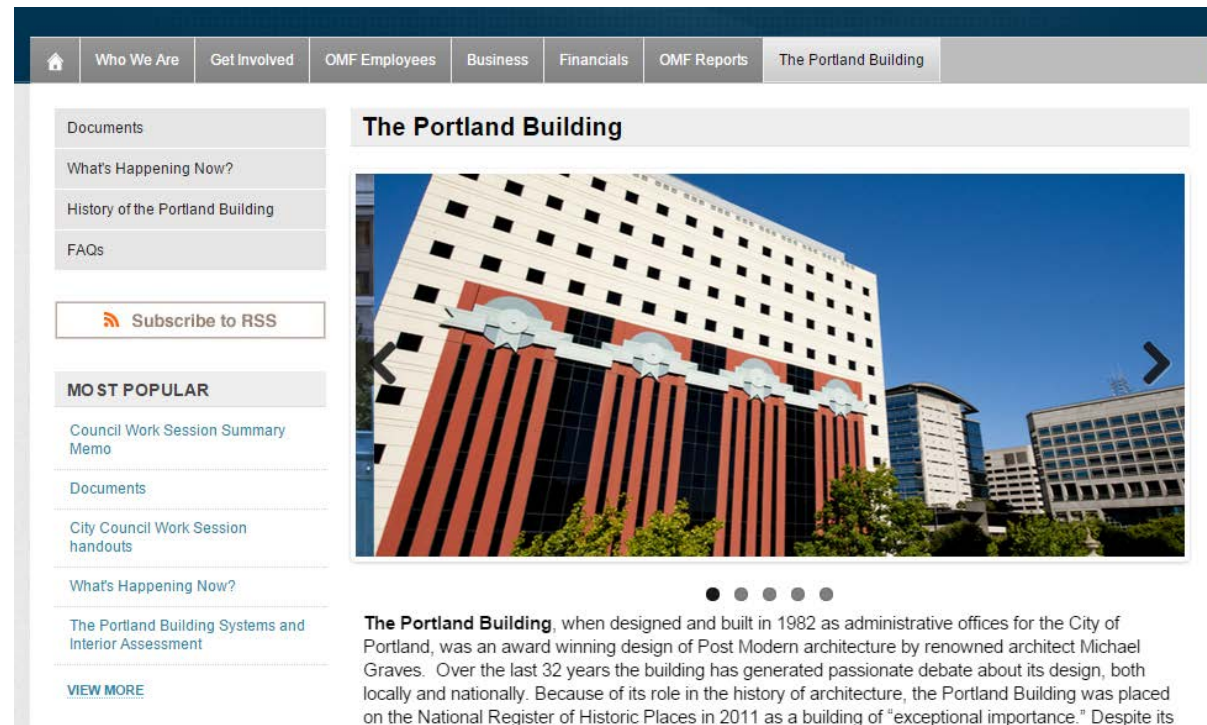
Who We Are | Get Involved | OMF Employees | Business | Financials | OMF Reports | The Portland Building

Documents

What's Happening Now?

History of the Portland Building

FAQs

Subscribe to RSS

MOST POPULAR

Council Work Session Summary Memo

Documents

City Council Work Session handouts

What's Happening Now?

The Portland Building Systems and Interior Assessment

VIEW MORE

The Portland Building

**The Portland Building**, when designed and built in 1982 as administrative offices for the City of Portland, was an award winning design of Post Modern architecture by renowned architect Michael Graves. Over the last 32 years the building has generated passionate debate about its design, both locally and nationally. Because of its role in the history of architecture, the Portland Building was placed on the National Register of Historic Places in 2011 as a building of "exceptional importance." Despite its